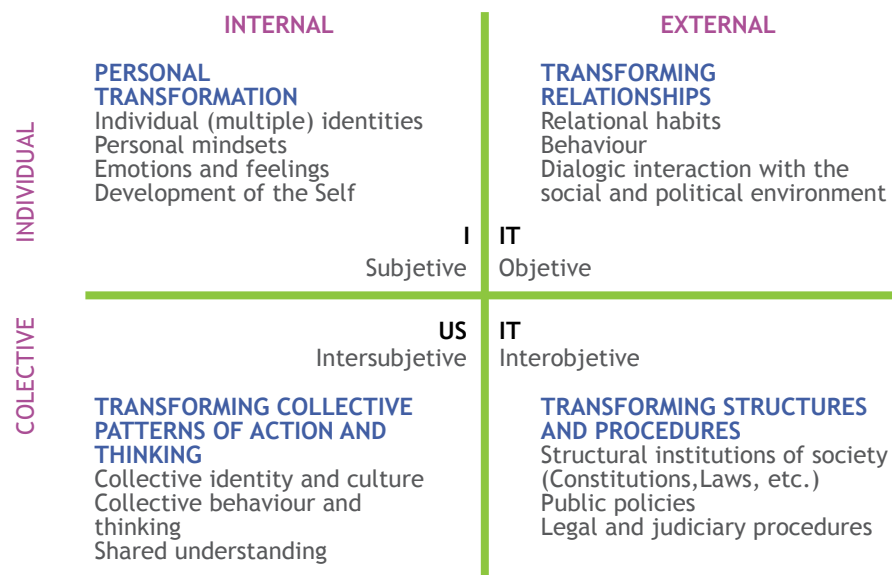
INTERNAL

EXTERNAL

INDIVIDUAL

PERSONAL TRANSFORMATION
Individual (multiple) identities
Personal mindsets
Emotions and feelings
Development of the Self

TRANSFORMING RELATIONSHIPS
Relational habits
Behaviour
Dialogic interaction with the social and political environment

I
Subjetive

IT
Objetive

COLECTIVE

US
Intersubjetive

IT
Interobjetive

TRANSFORMING COLLECTIVE PATTERNS OF ACTION AND THINKING
Collective identity and culture
Collective behaviour and thinking
Shared understanding

TRANSFORMING STRUCTURES AND PROCEDURES
Structural institutions of society (Constitutions,Laws, etc.)
Public policies
Legal and judiciary procedures